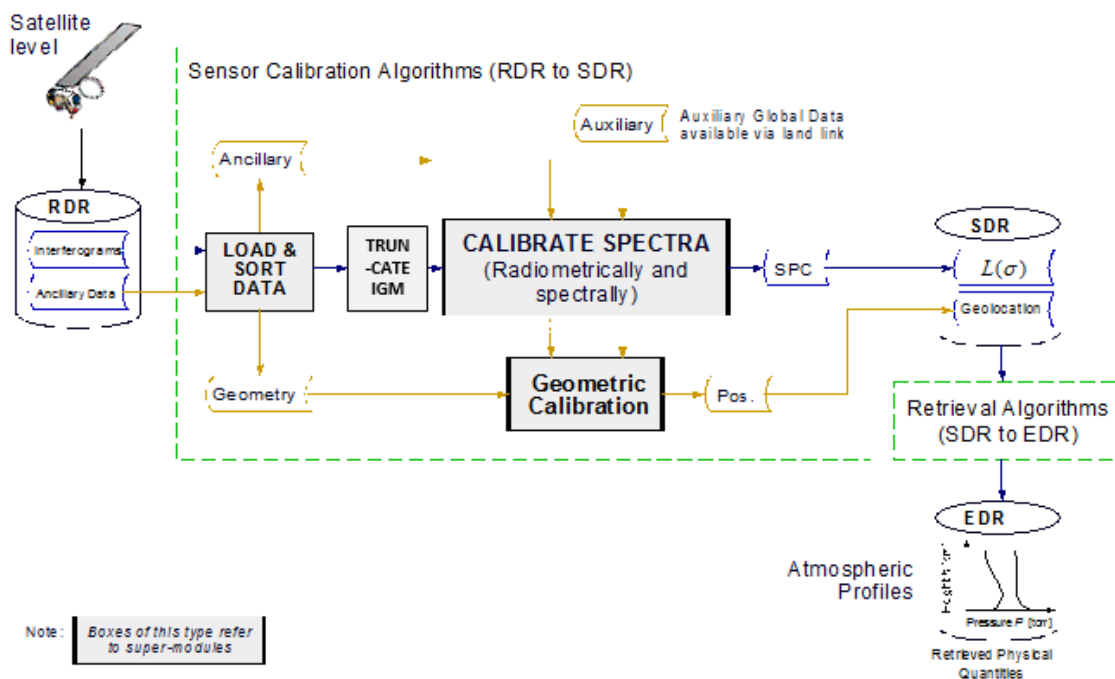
Satellite level

Sensor Calibration Algorithms (RDR to SDR)

Auxiliary

Auxiliary Global Data available via land link

Ancillary

RDR

Interferograms

Ancillary Data

LOAD & SORT DATA

TRUN -CATE IGM

CALIBRATE SPECTRA (Radiometrically and spectrally)

SPC

SDR

$L(\sigma)$

Geolocation

Geometry

Geometric Calibration

Pos.

Retrieval Algorithms (SDR to EDR)

EDR

Atmospheric Profiles

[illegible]

Pressure P [torr]

Retrieved Physical Quantities

Note:

Boxes of this type refer to super-modules